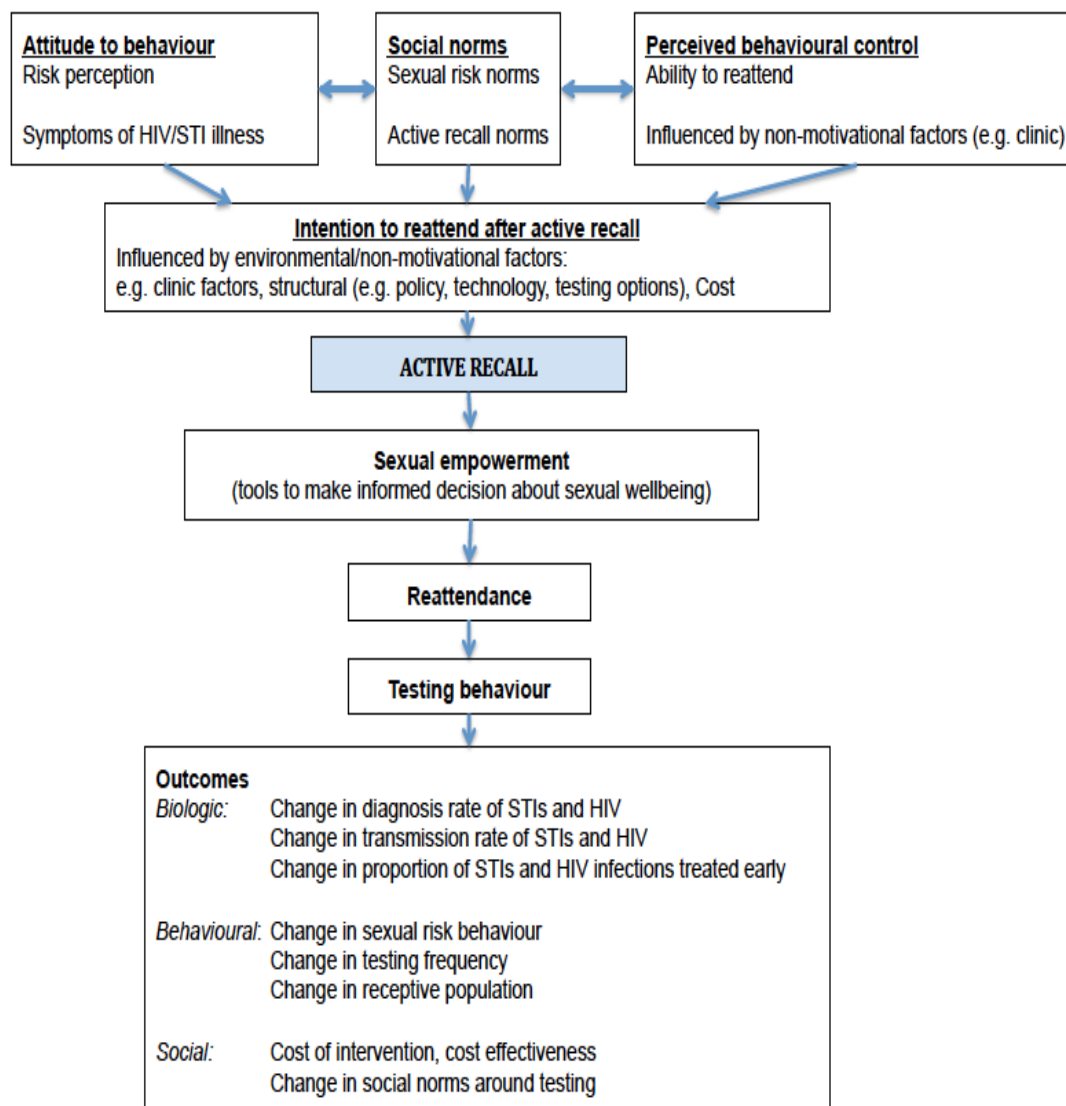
Attitude to behaviour
Risk perception

Symptoms of HIV/STI illness

Social norms
Sexual risk norms

Active recall norms

Perceived behavioural control
Ability to reattend

Influenced by non-motivational factors (e.g. clinic)

Intention to reattend after active recall
Influenced by environmental/non-motivational factors:
e.g. clinic factors, structural (e.g. policy, technology, testing options), Cost

ACTIVE RECALL

Sexual empowerment
(tools to make informed decision about sexual wellbeing)

Reattendance

Testing behaviour

Outcomes
Biologic: Change in diagnosis rate of STIs and HIV
Change in transmission rate of STIs and HIV
Change in proportion of STIs and HIV infections treated early

Behavioural: Change in sexual risk behaviour
Change in testing frequency
Change in receptive population

Social: Cost of intervention, cost effectiveness
Change in social norms around testing